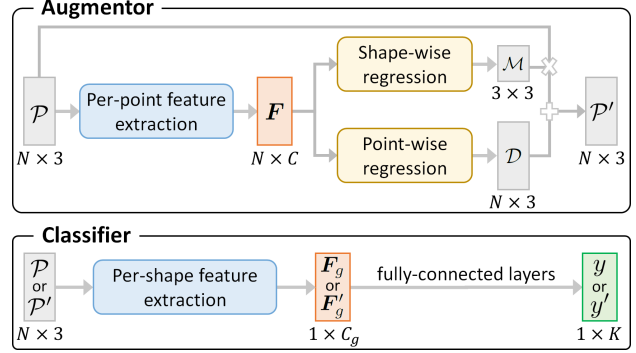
Augmentor

$\mathcal{P}$

$N \times 3$

Per-point feature extraction

$\boldsymbol{F}$

$N \times C$

Shape-wise regression

$\mathcal{M}$

$3 \times 3$

Point-wise regression

$\mathcal{D}$

$N \times 3$

$\mathcal{P}'$

$N \times 3$

Classifier

$\mathcal{P}$ or $\mathcal{P}'$

$N \times 3$

Per-shape feature extraction

$\boldsymbol{F}_g$ or $\boldsymbol{F}'_g$

$1 \times C_g$

fully-connected layers

$y$ or $y'$

$1 \times K$